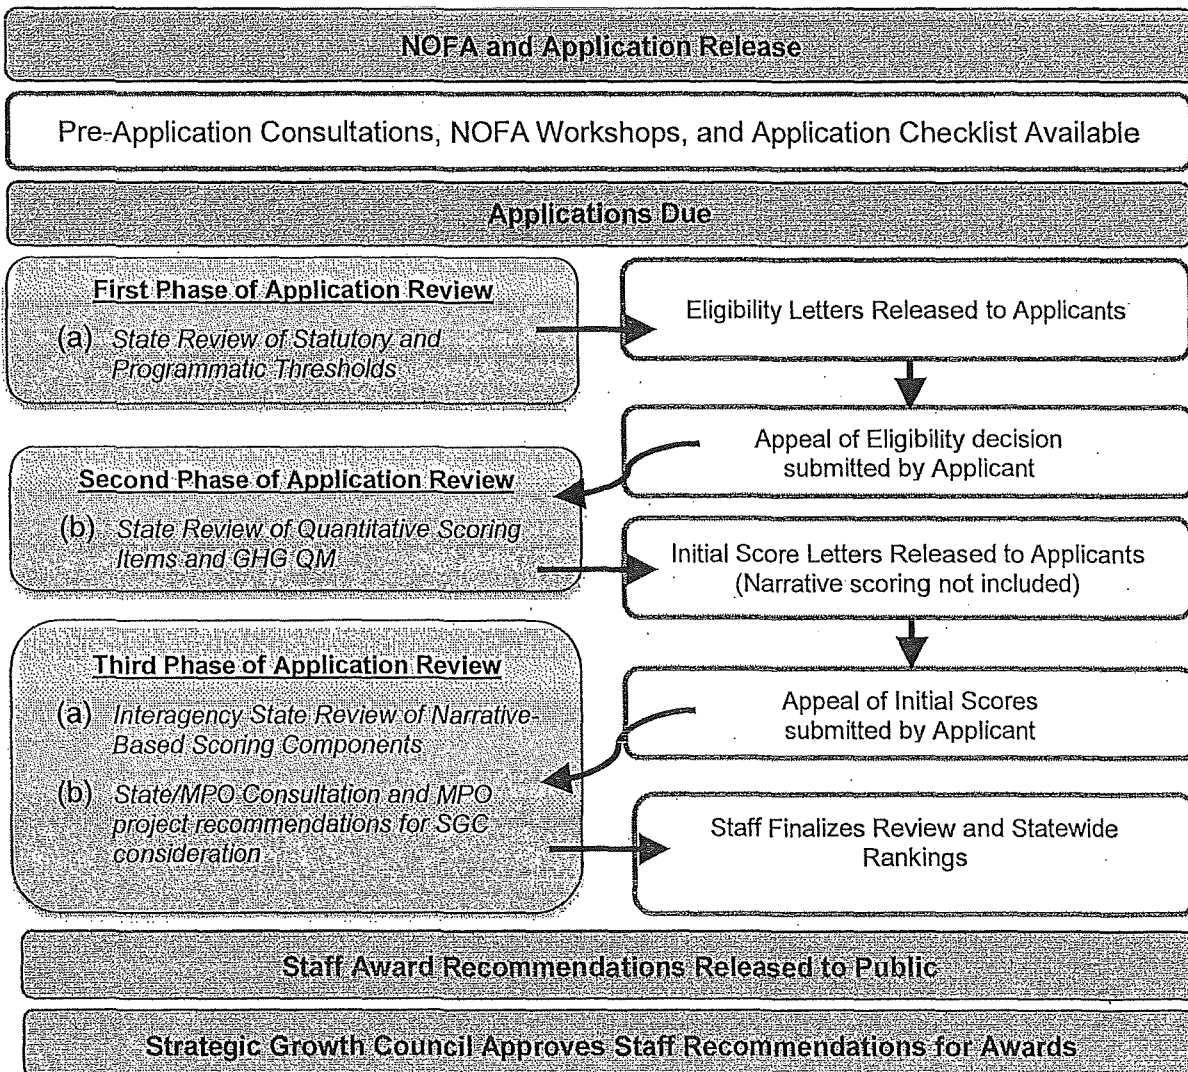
NOFA and Application Release

Pre-Application Consultations, NOFA Workshops, and Application Checklist Available

Applications Due

First Phase of Application Review

(a) State Review of Statutory and Programmatic Thresholds

Eligibility Letters Released to Applicants

Appeal of Eligibility decision submitted by Applicant

Second Phase of Application Review

(b) State Review of Quantitative Scoring Items and GHG QM

Initial Score Letters Released to Applicants (Narrative scoring not included)

Third Phase of Application Review

(a) Interagency State Review of Narrative-Based Scoring Components

(b) State/MPO Consultation and MPO project recommendations for SGC consideration

Appeal of Initial Scores submitted by Applicant

Staff Finalizes Review and Statewide Rankings

Staff Award Recommendations Released to Public

Strategic Growth Council Approves Staff Recommendations for Awards